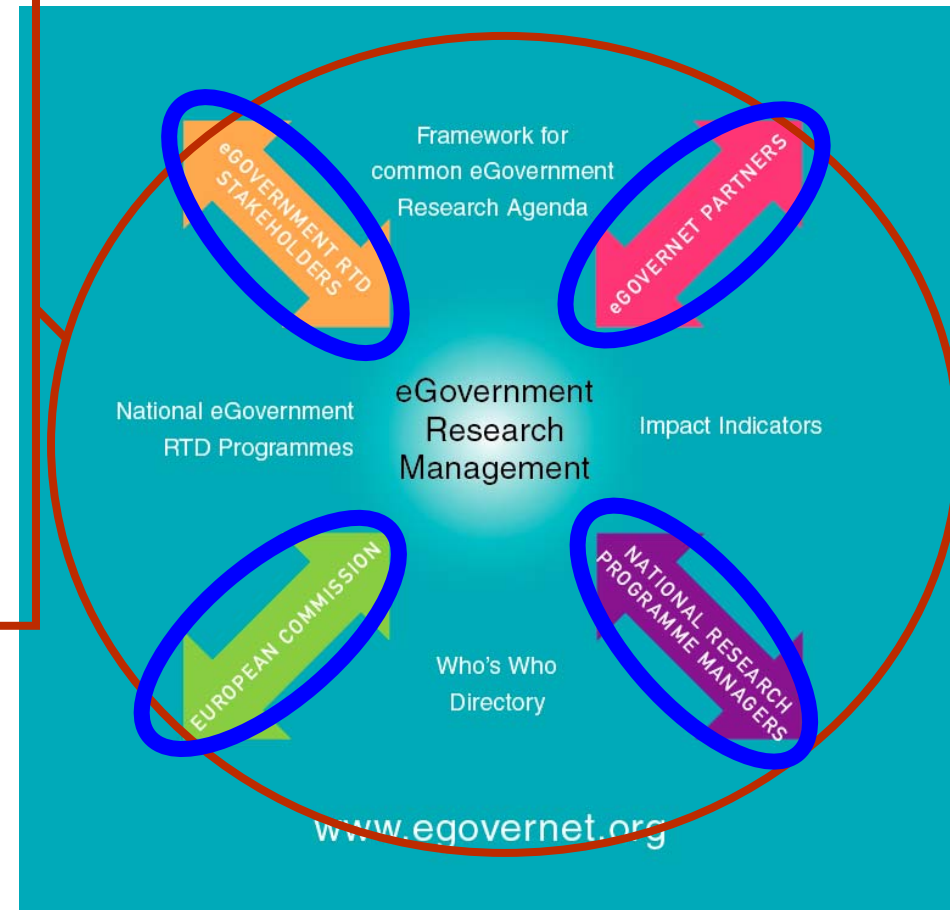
eGOVERNMENT RTD STAKEHOLDERS

Framework for common eGovernment Research Agenda

eGOVERNET PARTNERS

National eGovernment RTD Programmes

eGovernment Research Management

Impact Indicators

EUROPEAN COMMISSION

Who's Who Directory

NATIONAL RESEARCH PROGRAMME MANAGERS

www.egovernet.org